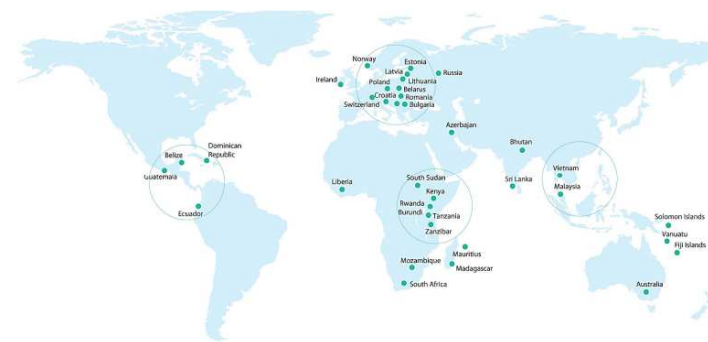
Norway
Estonia
Latvia
Russia
Ireland
Lithuania
Poland
Belarus
Croatia
Romania
Switzerland
Bulgaria
Azerbajan
Dominican Republic
Belize
Guatemala
Ecsador
Liberia
South Sudan
Kenya
Rwanda
Burundi
Tanzania
Zanzibar
Bhutan
Sri Lanka
Vietnam
Malaysia
Solomon Islands
Vanuatu
Fiji Islands
Mauritius
Mozambique
Madagascar
South Africa
Australia